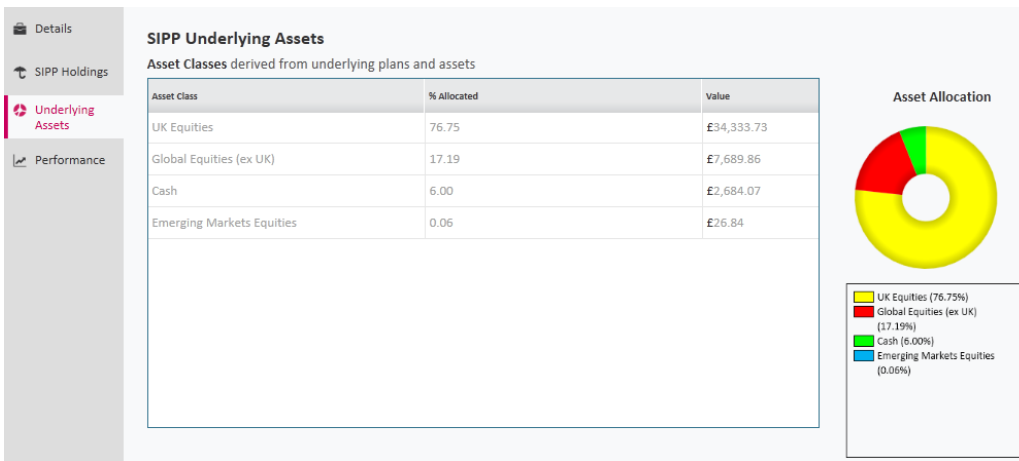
Details

SIPP Holdings

Underlying Assets

Performance

SIPP Underlying Assets

**Asset Classes** derived from underlying plans and assets

| Asset Class | % Allocated | Value |
|---|---|---|
| UK Equities | 76.75 | £34,333.73 |
| Global Equities (ex UK) | 17.19 | £7,689.86 |
| Cash | 6.00 | £2,684.07 |
| Emerging Markets Equities | 0.06 | £26.84 |

Asset Allocation

UK Equities (76.75%)
Global Equities (ex UK) (17.19%)
Cash (6.00%)
Emerging Markets Equities (0.06%)